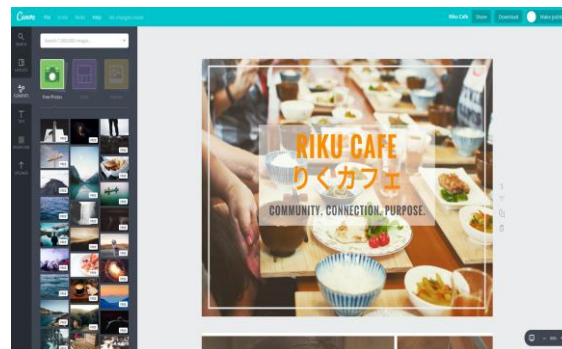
Canva File Undo Redo Help All changes saved

Riku Cafe Share Download Make public

SEARCH

LAYOUTS

ELEMENTS

TEXT

BKGROUND

UPLOADS

Search 1,000,000 images...

Free Photos

RIKU CAFE
りくカフェ
COMMUNITY. CONNECTION. PURPOSE.